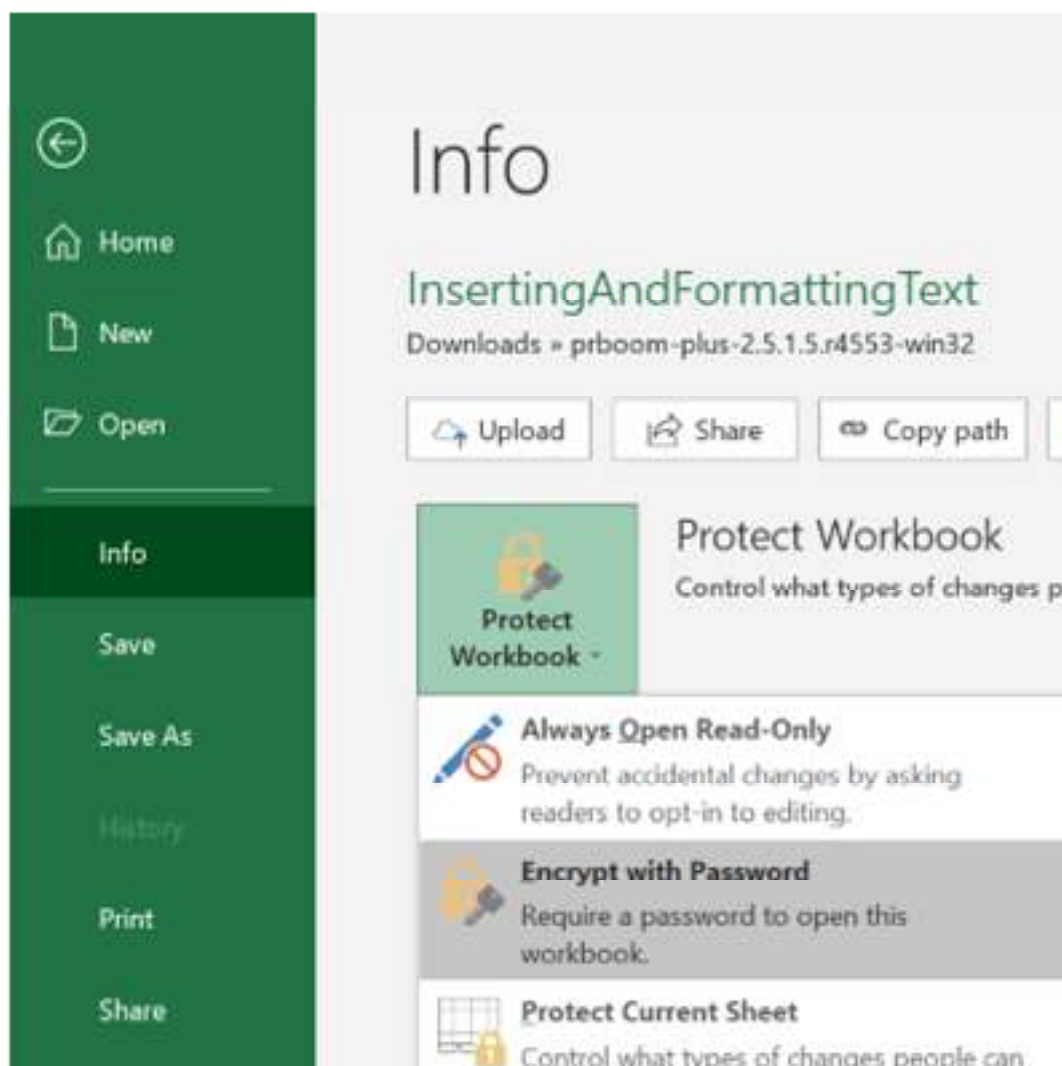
Home

New

Open

Info

Save

Save As

History

Print

Share

Info

InsertingAndFormattingText

Downloads » prboom-plus-2.5.1.5.r4553-win32

Upload

Share

Copy path

Protect Workbook

Control what types of changes p

Protect Workbook

Always Open Read-Only

Prevent accidental changes by asking readers to opt-in to editing.

Encrypt with Password

Require a password to open this workbook.

Protect Current Sheet

Control what types of changes people can